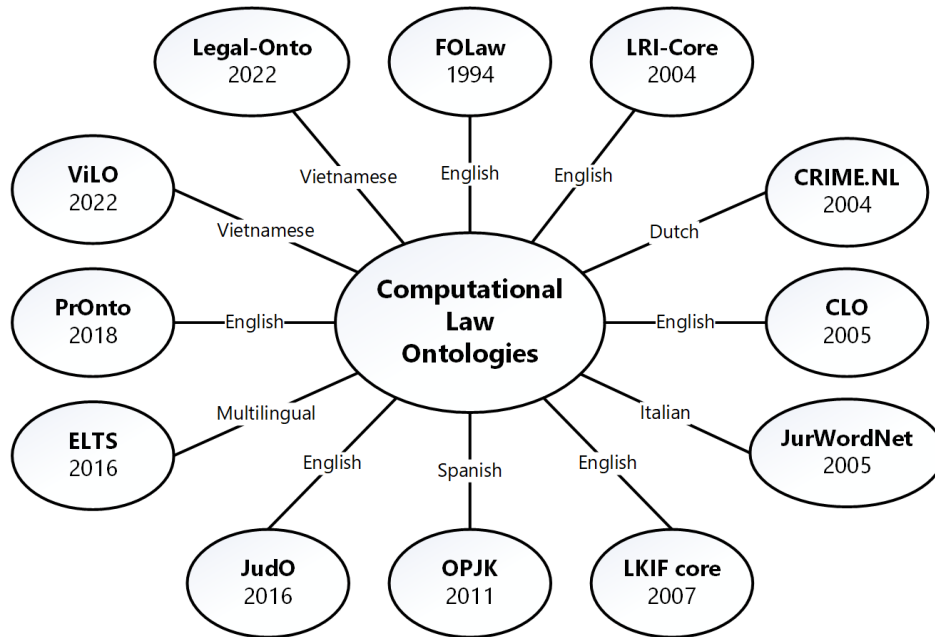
Computational Law Ontologies

Legal-Onto
2022

Vietnamese

FOLaw
1994

English

LRI-Core
2004

English

ViLO
2022

Vietnamese

CRIME.NL
2004

Dutch

PrOnto
2018

English

CLO
2005

English

ELTS
2016

Multilingual

JurWordNet
2005

Italian

JudO
2016

English

OPJK
2011

Spanish

LKIF core
2007

English